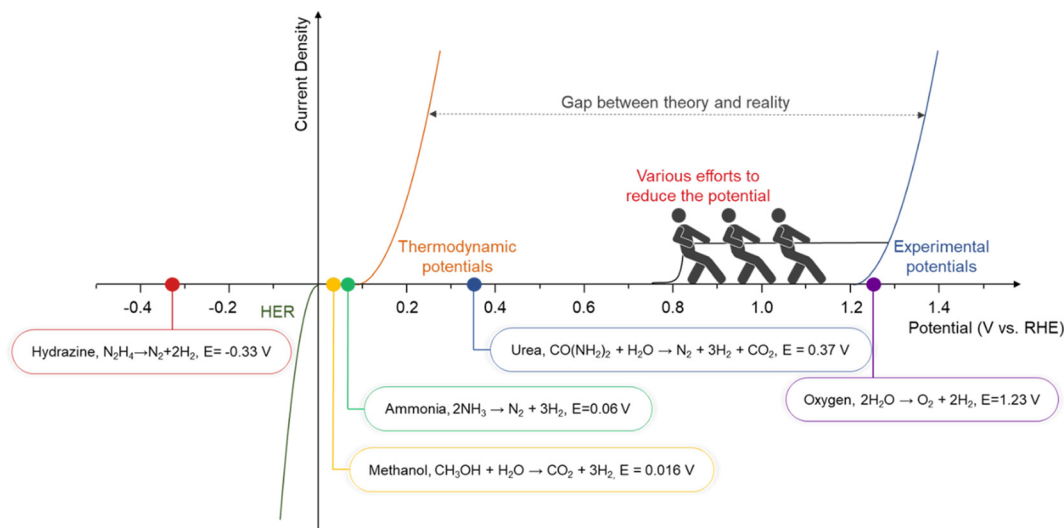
Current Density

Gap between theory and reality

Various efforts to reduce the potential

Thermodynamic potentials

Experimental potentials

HER

-0.4 -0.2 0.2 0.4 0.6 0.8 1.0 1.2 1.4

Potential (V vs. RHE)

Hydrazine, $N_2H_4 \rightarrow N_2 + 2H_2$, E= -0.33 V

Urea, $CO(NH_2)_2 + H_2O \rightarrow N_2 + 3H_2 + CO_2$, E = 0.37 V

Oxygen, $2H_2O \rightarrow O_2 + 2H_2$, E=1.23 V

Ammonia, $2NH_3 \rightarrow N_2 + 3H_2$, E=0.06 V

Methanol, $CH_3OH + H_2O \rightarrow CO_2 + 3H_2$, E = 0.016 V